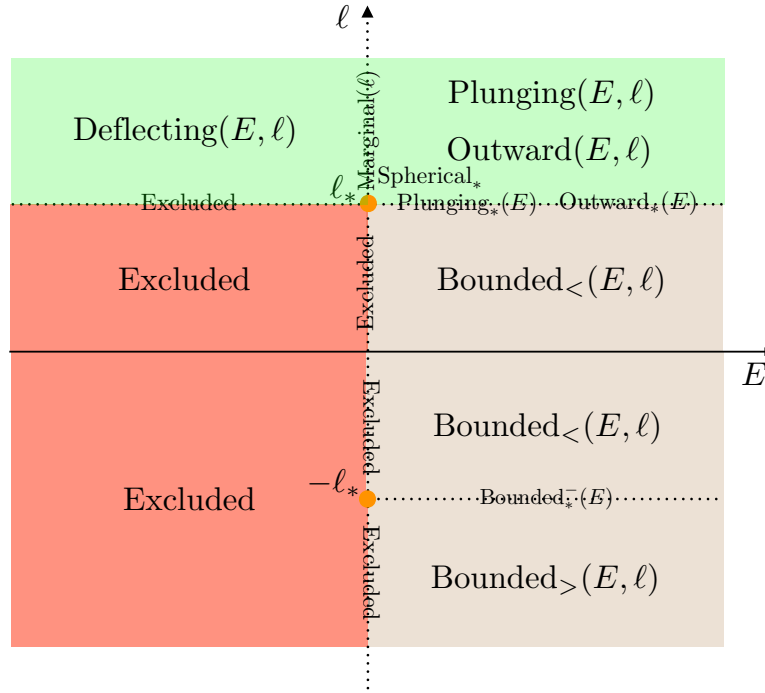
$\ell$

Deflecting$(E,\ell)$

Marginal$(\ell)$

Plunging$(E,\ell)$

Outward$(E,\ell)$

$\ell_*$

Spherical$_*$

Excluded

Plunging$_*(E)$

Outward$_*(E)$

Excluded

Excluded

Bounded$_<(E,\ell)$

$E$

Excluded

Bounded$_<(E,\ell)$

Excluded

$-\ell_*$

Bounded$^-_*(E)$

Excluded

Bounded$_>(E,\ell)$